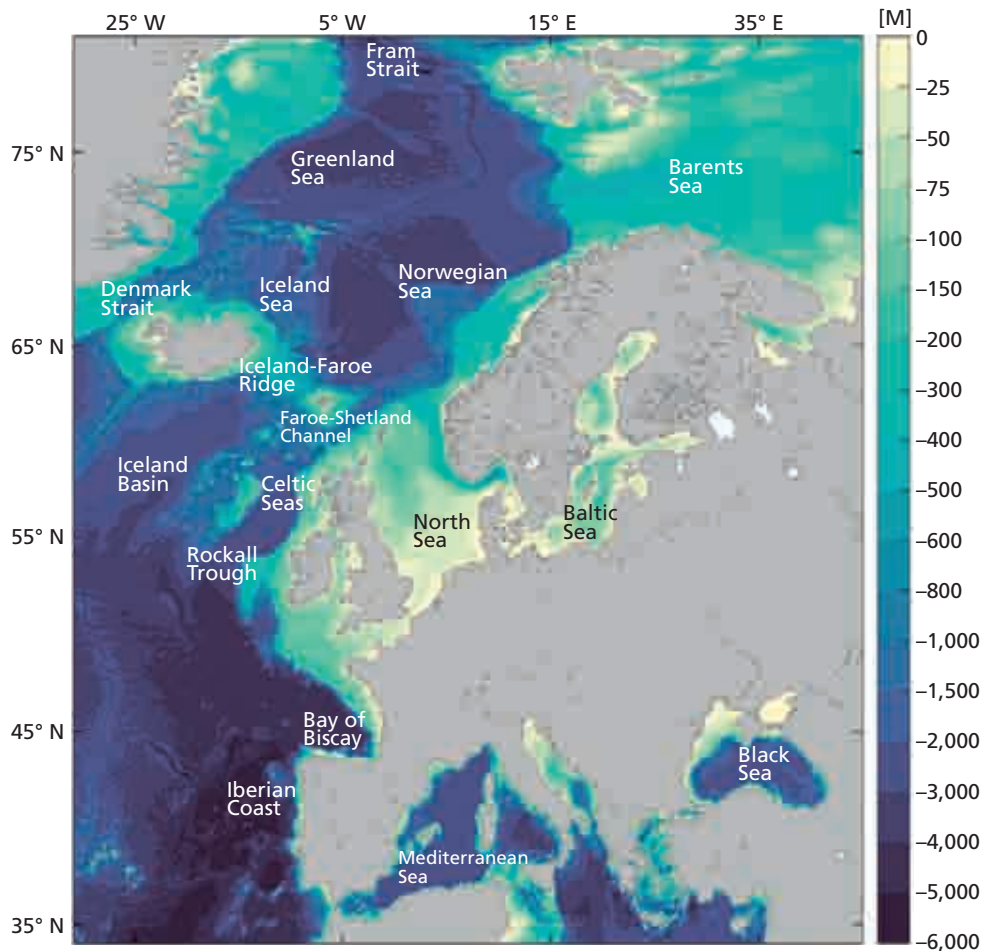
25° W
5° W
15° E
35° E
[M]

75° N
65° N
55° N
45° N
35° N

Fram Strait
Greenland Sea
Barents Sea
Denmark Strait
Iceland Sea
Norwegian Sea
Iceland-Faroe Ridge
Faroe-Shetland Channel
Iceland Basin
Celtic Seas
North Sea
Baltic Sea
Rockall Trough
Bay of Biscay
Black Sea
Iberian Coast
Mediterranean Sea

0
–25
–50
–75
–100
–150
–200
–300
–400
–500
–600
–800
–1,000
–1,500
–2,000
–3,000
–4,000
–5,000
–6,000